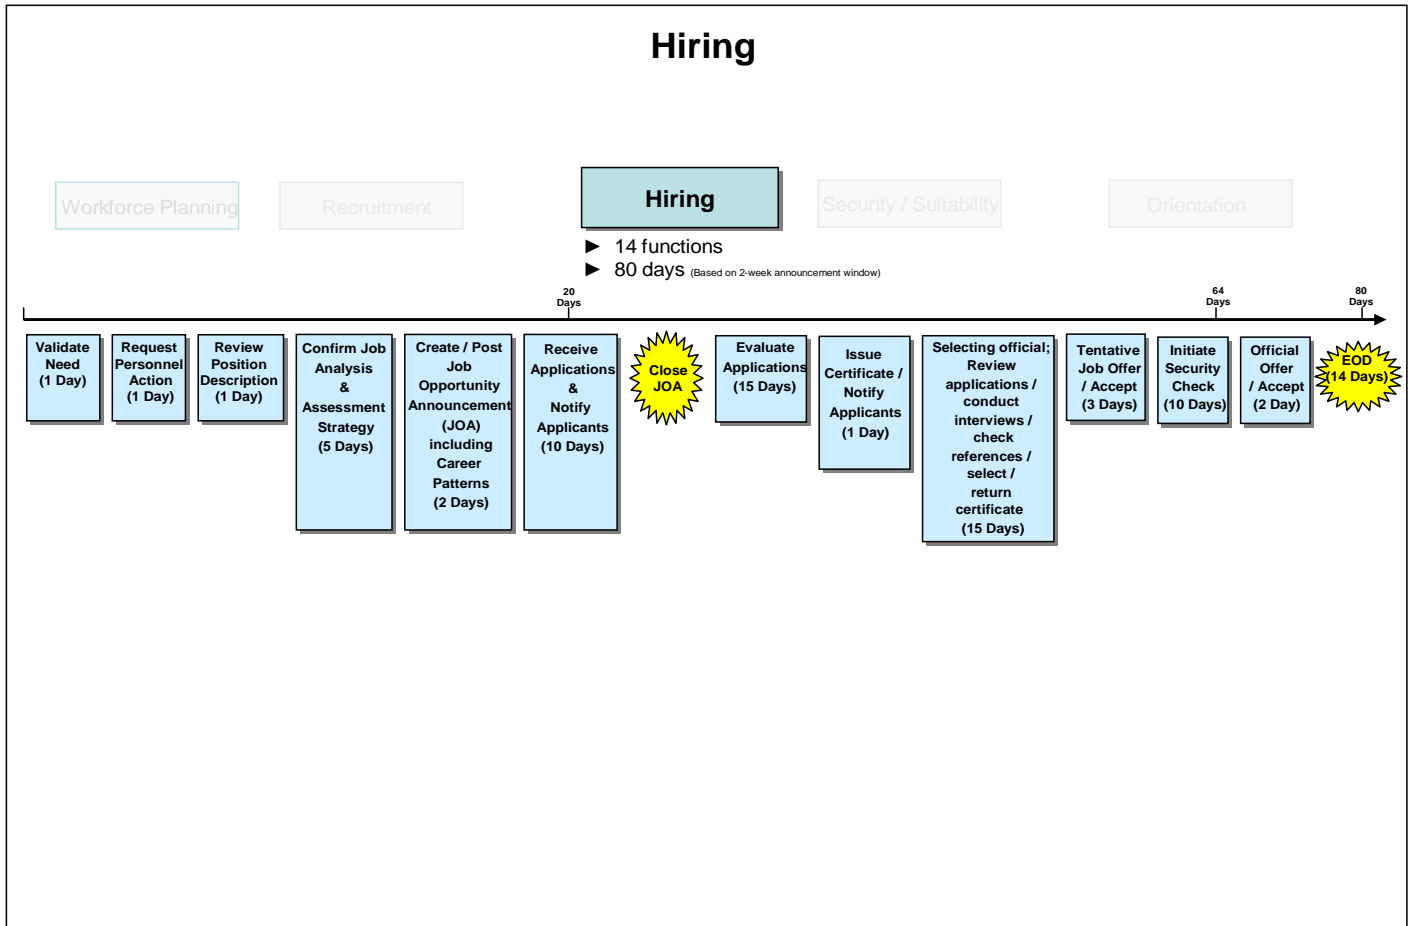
Hiring

Workforce Planning

Recruitment

Hiring

Security / Suitability

Orientation

► 14 functions
► 80 days (Based on 2-week announcement window)

20 Days

64 Days

80 Days

Validate Need (1 Day)

Request Personnel Action (1 Day)

Review Position Description (1 Day)

Confirm Job Analysis & Assessment Strategy (5 Days)

Create / Post Job Opportunity Announcement (JOA) including Career Patterns (2 Days)

Receive Applications & Notify Applicants (10 Days)

Close JOA

Evaluate Applications (15 Days)

Issue Certificate / Notify Applicants (1 Day)

Selecting official; Review applications / conduct interviews / check references / select / return certificate (15 Days)

Tentative Job Offer / Accept (3 Days)

Initiate Security Check (10 Days)

Official Offer / Accept (2 Day)

EOD (14 Days)